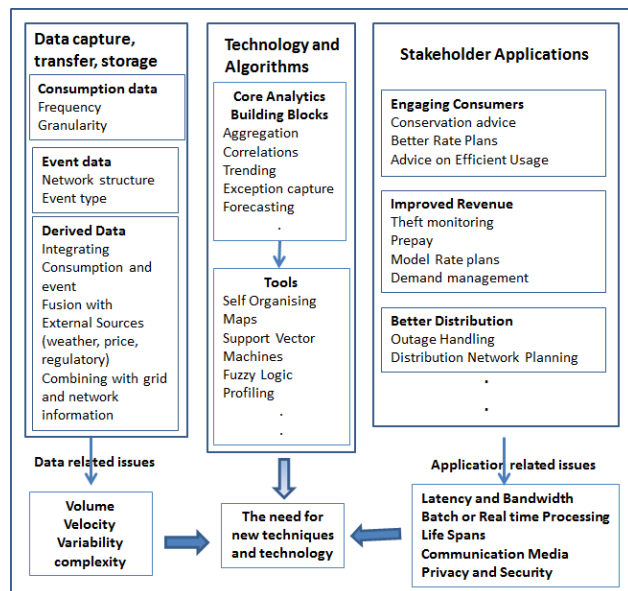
Data capture, transfer, storage

Consumption data
Frequency
Granularity

Event data
Network structure
Event type

Derived Data
Integrating Consumption and event
Fusion with External Sources (weather, price, regulatory)
Combining with grid and network information

Technology and Algorithms

Core Analytics Building Blocks
Aggregation
Correlations
Trending
Exception capture
Forecasting
.

Tools
Self Organising Maps
Support Vector Machines
Fuzzy Logic
Profiling
.
.

Stakeholder Applications

Engaging Consumers
Conservation advice
Better Rate Plans
Advice on Efficient Usage

Improved Revenue
Theft monitoring
Prepay
Model Rate plans
Demand management

Better Distribution
Outage Handling
Distribution Network Planning
.
.

Data related issues

Volume
Velocity
Variability
complexity

The need for new techniques and technology

Application related issues

Latency and Bandwidth
Batch or Real time Processing
Life Spans
Communication Media
Privacy and Security